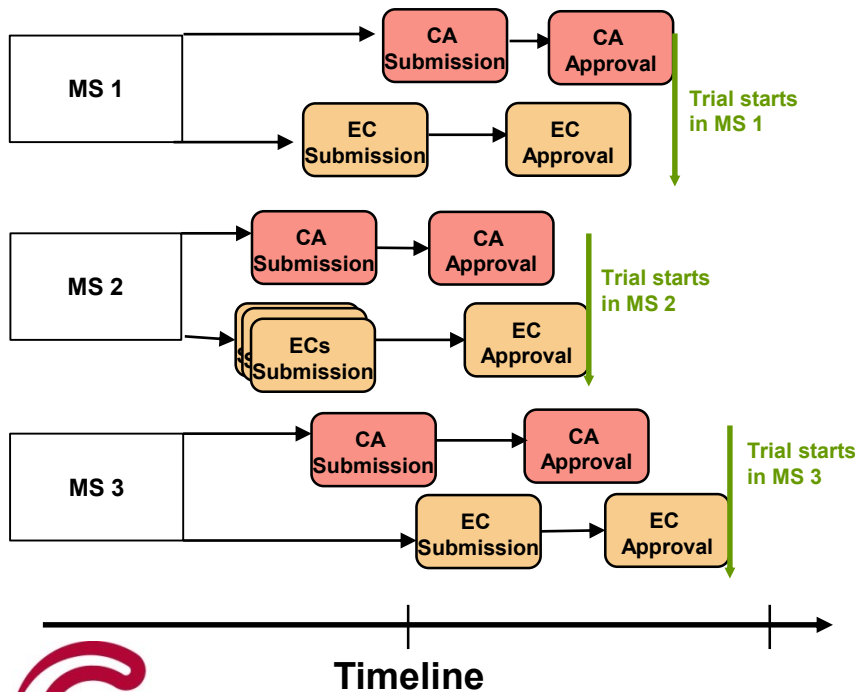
MS 1

CA Submission

CA Approval

EC Submission

EC Approval

Trial starts in MS 1

MS 2

CA Submission

CA Approval

ECs Submission

EC Approval

Trial starts in MS 2

MS 3

CA Submission

CA Approval

EC Submission

EC Approval

Trial starts in MS 3

Timeline